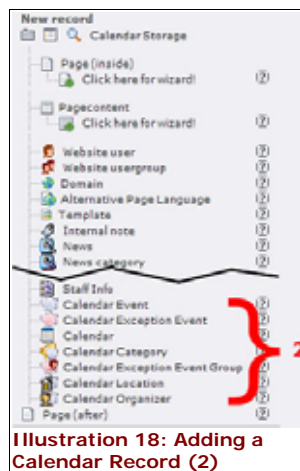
New record
Calendar Storage

Page (inside)
Click here for wizard!

Pagecontent
Click here for wizard!

Website user
Website usergroup
Domain
Alternative Page Language
Template
Internal note
News
News category

Staff Info
Calendar Event
Calendar Exception Event
Calendar
Calendar Category
Calendar Exception Event Group
Calendar Location
Calendar Organizer
Page (after)

2

Illustration 18: Adding a Calendar Record (2)